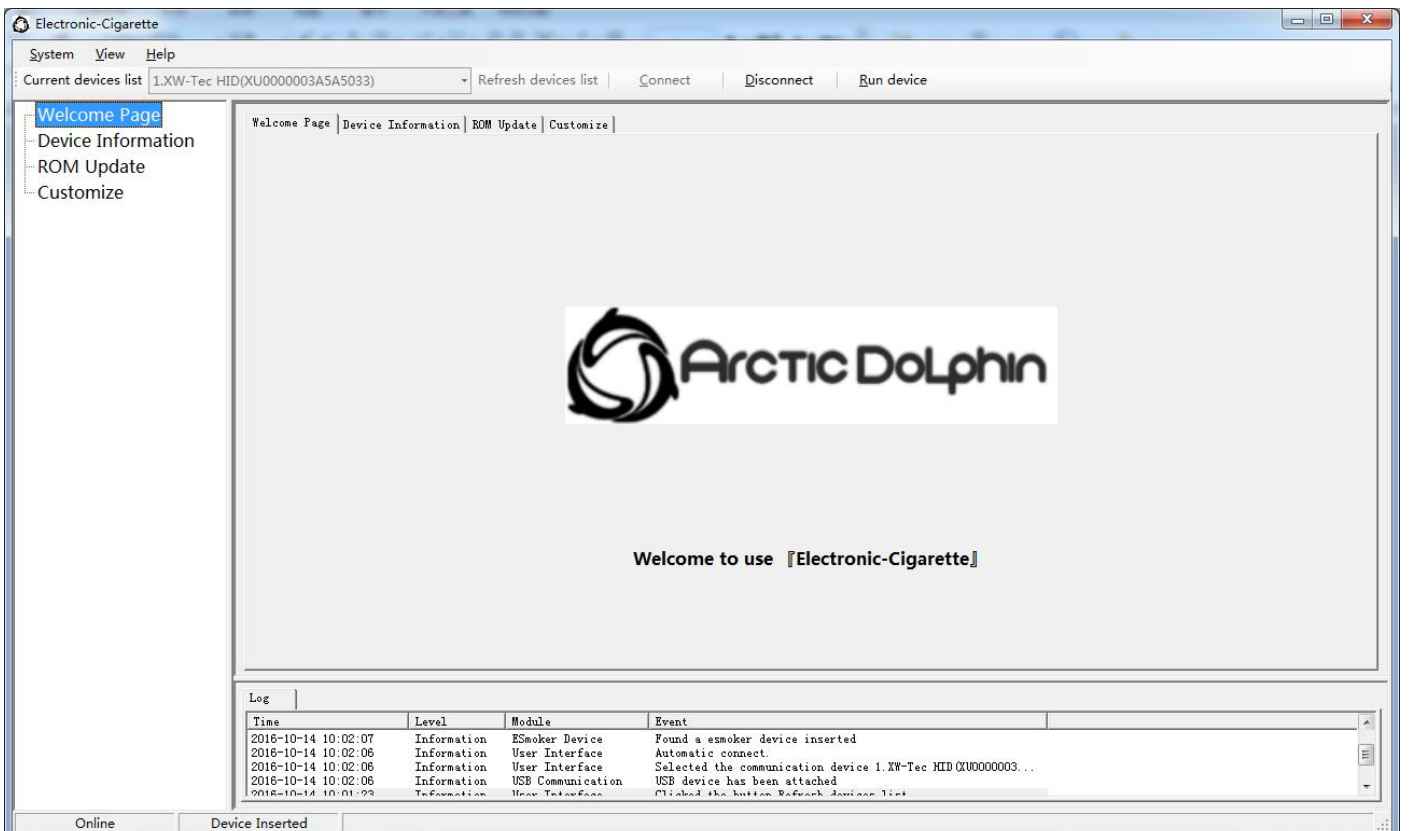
Electronic-Cigarette

System View Help

Current devices list 1.XW-Tec HID(XU0000003A5A5033) Refresh devices list Connect Disconnect Run device

Welcome Page
Device Information
ROM Update
Customize

Welcome Page | Device Information | ROM Update | Customize

ArcticDolphin

Welcome to use 『Electronic-Cigarette』

Log

| Time | Level | Module | Event |
|---|---|---|---|
| 2016-10-14 10:02:07 | Information | ESmoker Device | Found a esmoker device inserted |
| 2016-10-14 10:02:06 | Information | User Interface | Automatic connect. |
| 2016-10-14 10:02:06 | Information | User Interface | Selected the communication device 1.XW-Tec HID(XU0000003... |
| 2016-10-14 10:02:06 | Information | USB Communication | USB device has been attached |
| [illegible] | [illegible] | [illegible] | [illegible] |

Online Device Inserted